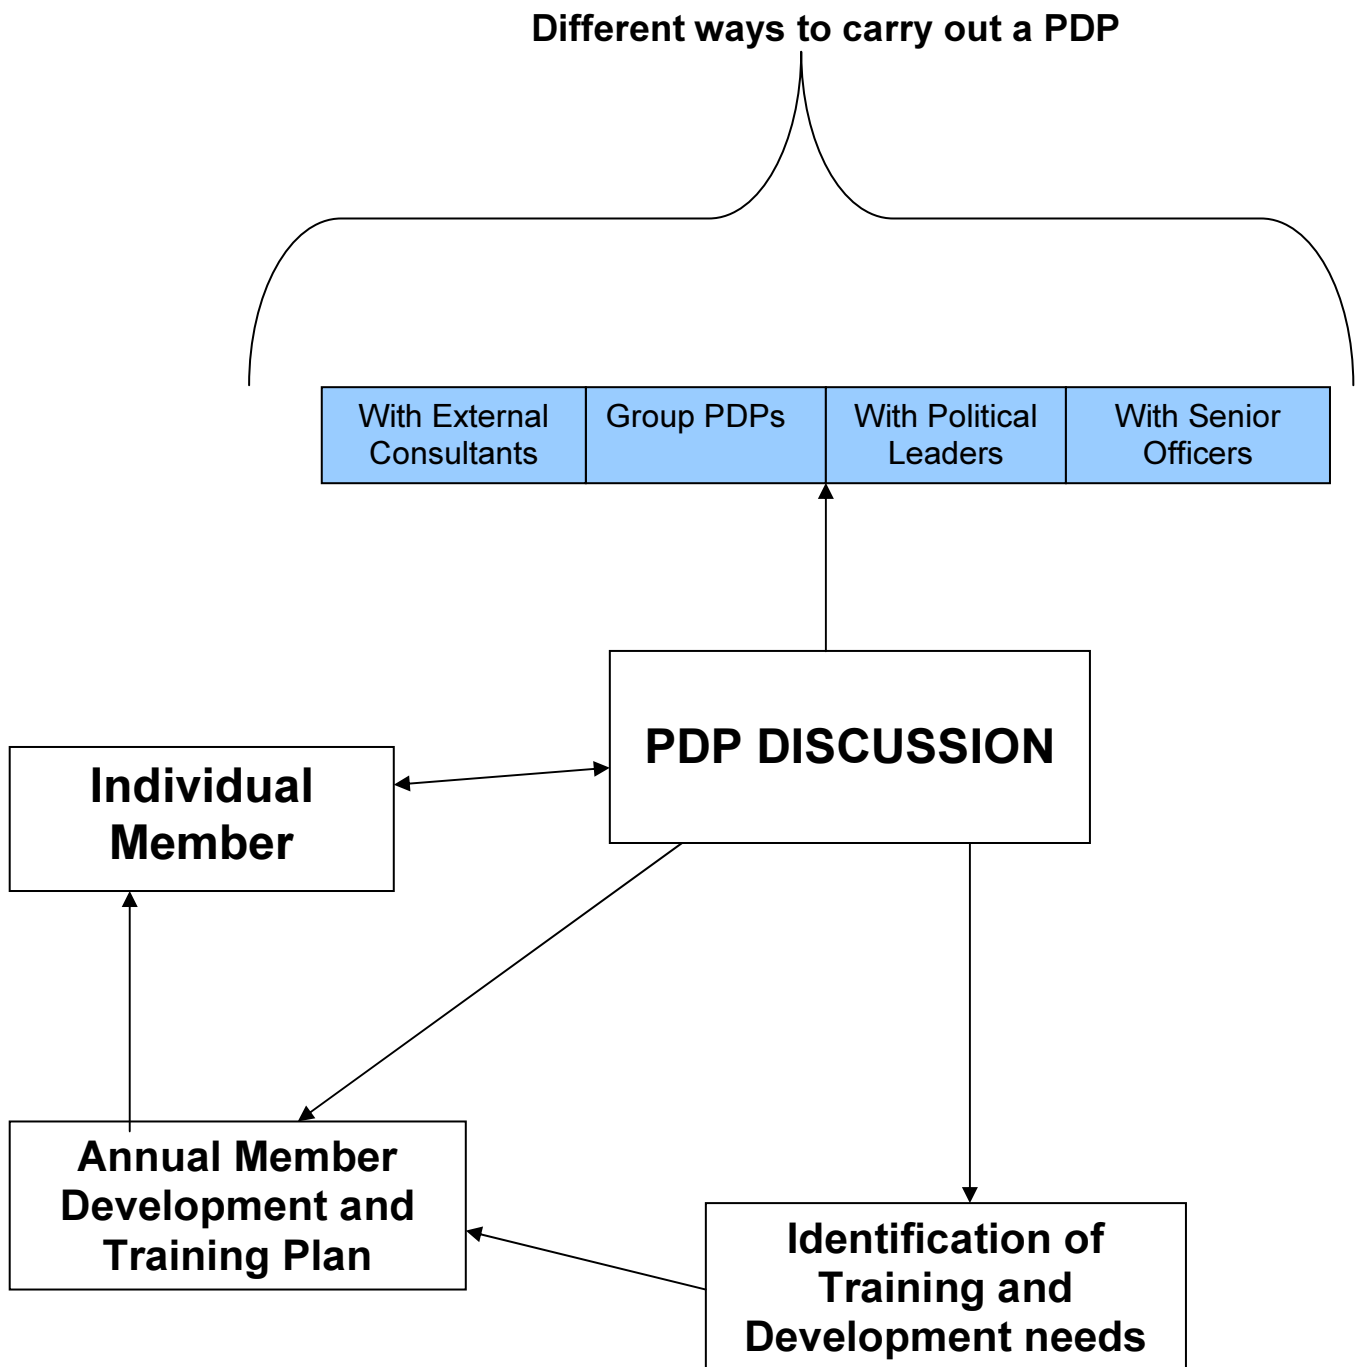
Different ways to carry out a PDP

| With External Consultants | Group PDPs | With Political Leaders | With Senior Officers |
|---|---|---|---|

PDP DISCUSSION

Individual Member

Annual Member Development and Training Plan

Identification of Training and Development needs